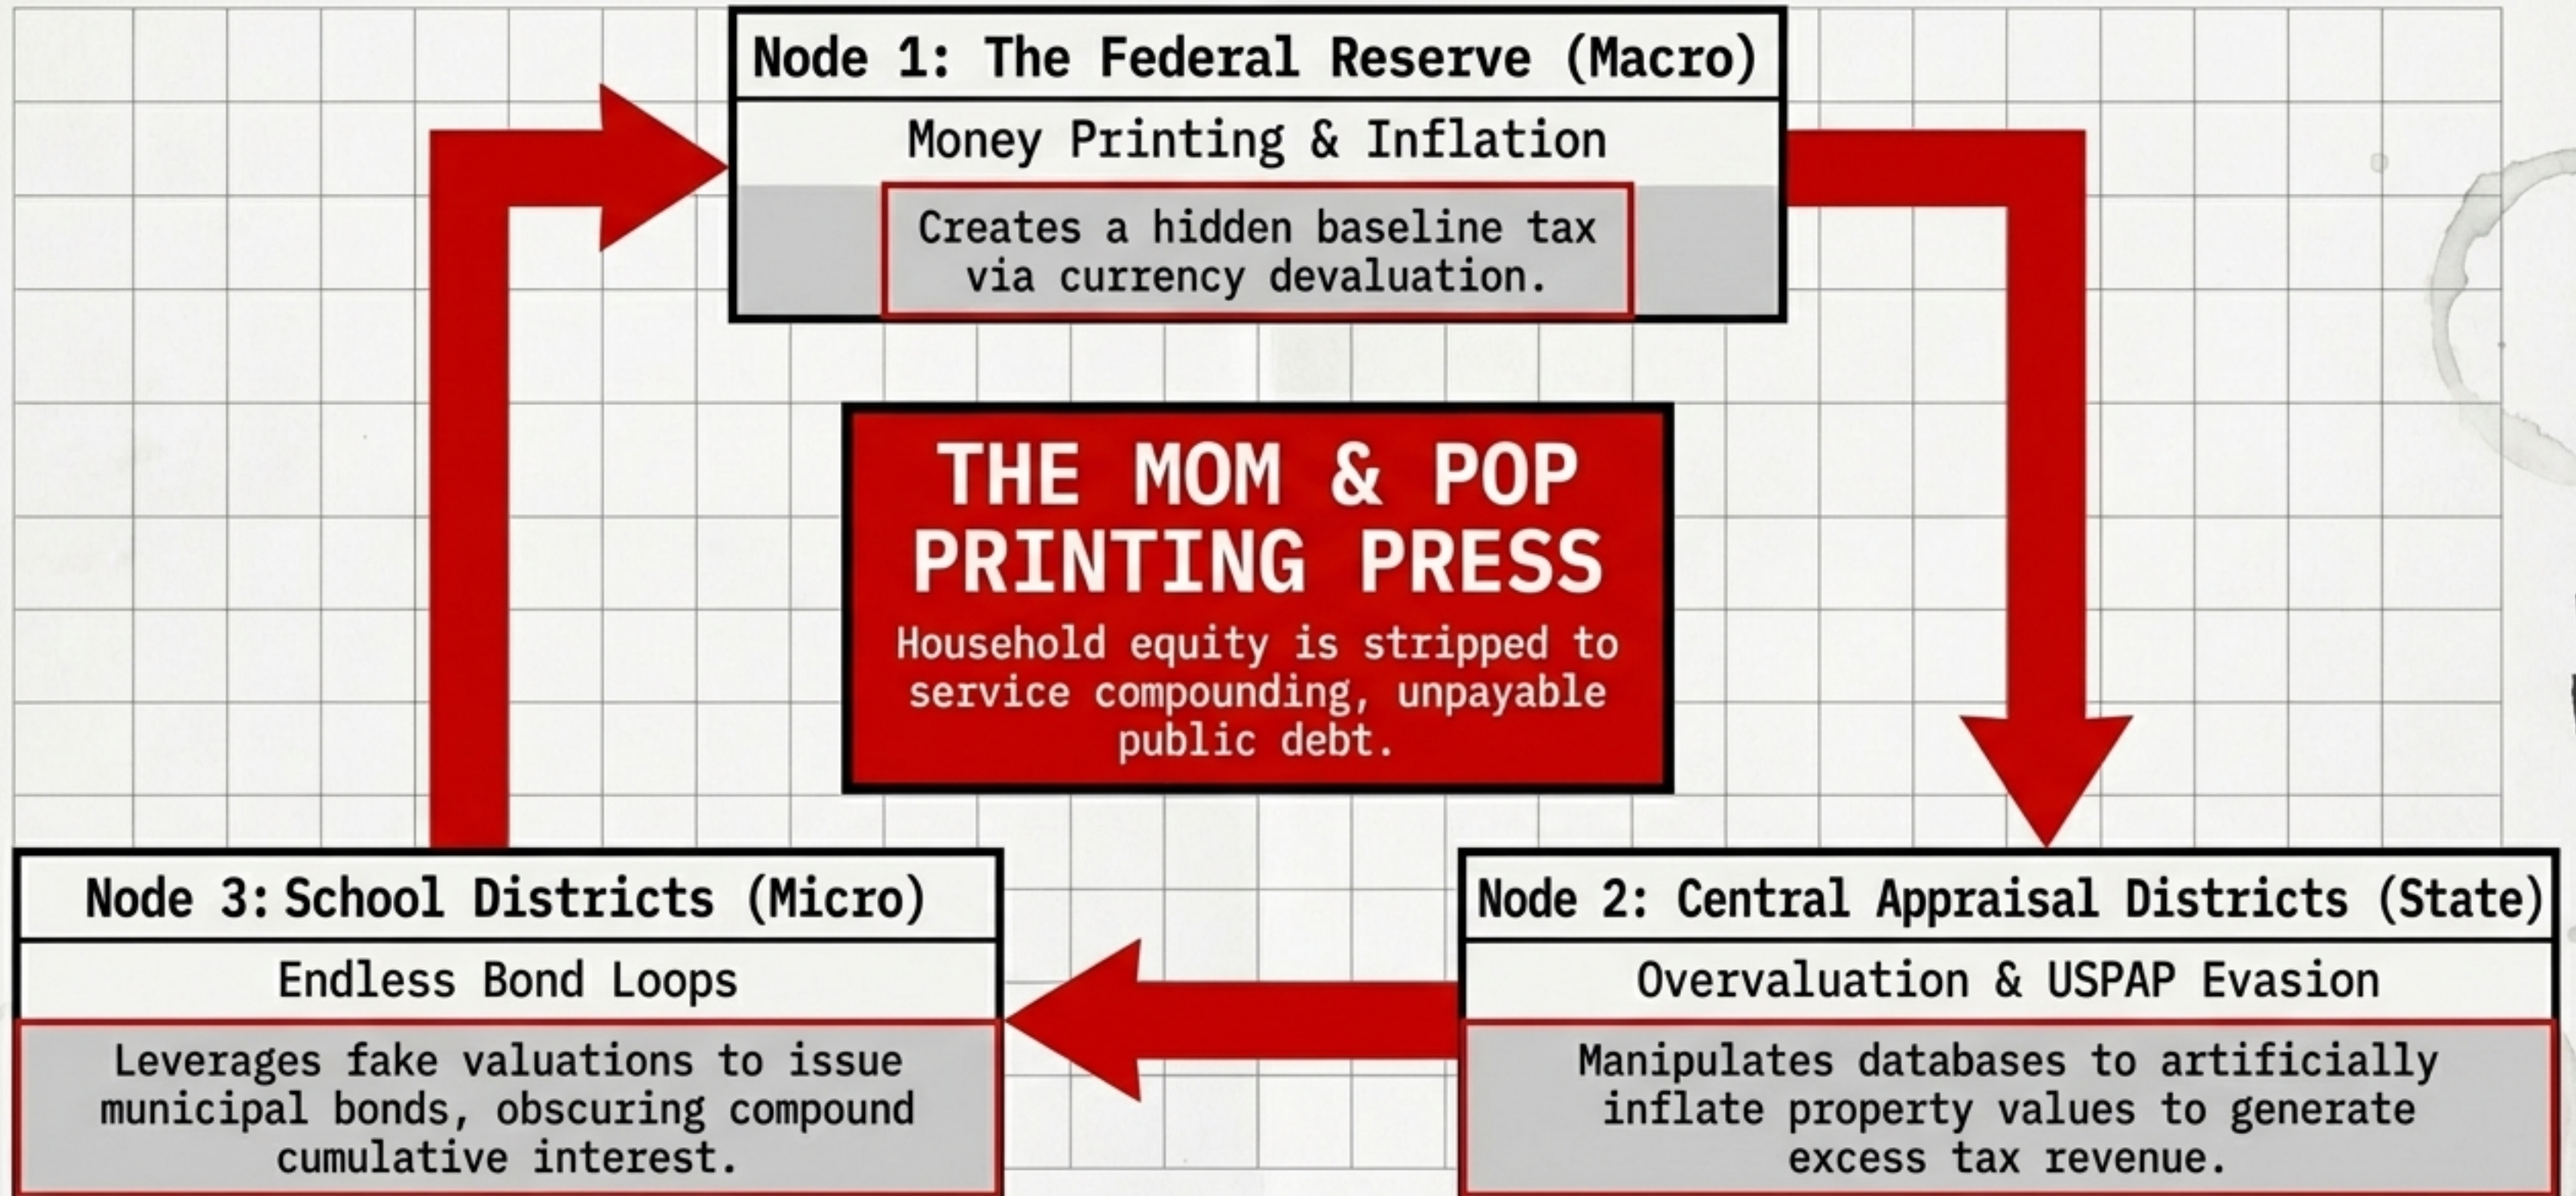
Node 1: The Federal Reserve (Macro)

Money Printing & Inflation

Creates a hidden baseline tax via currency devaluation.

THE MOM & POP PRINTING PRESS

Household equity is stripped to service compounding, unpayable public debt.

Node 3: School Districts (Micro)

Endless Bond Loops

Leverages fake valuations to issue municipal bonds, obscuring compound cumulative interest.

Node 2: Central Appraisal Districts (State)

Overvaluation & USPAP Evasion

Manipulates databases to artificially inflate property values to generate excess tax revenue.